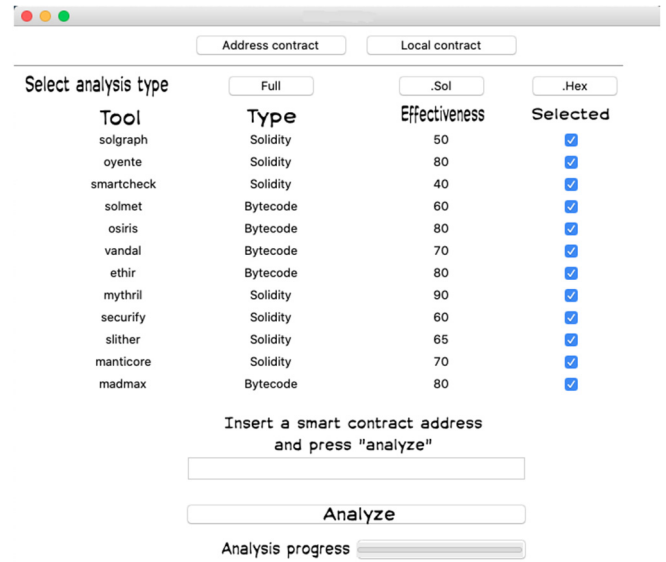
Address contract
Local contract

Select analysis type
Full
.Sol
.Hex

| Tool | Type | Effectiveness | Selected |
|---|---|---|---|
| solgraph | Solidity | 50 | ☑ |
| oyente | Solidity | 80 | ☑ |
| smartcheck | Solidity | 40 | ☑ |
| solmet | Bytecode | 60 | ☑ |
| osiris | Bytecode | 80 | ☑ |
| vandal | Bytecode | 70 | ☑ |
| ethir | Bytecode | 80 | ☑ |
| mythril | Solidity | 90 | ☑ |
| securify | Solidity | 60 | ☑ |
| slither | Solidity | 65 | ☑ |
| manticore | Solidity | 70 | ☑ |
| madmax | Bytecode | 80 | ☑ |

Insert a smart contract address and press "analyze"

Analyze

Analysis progress